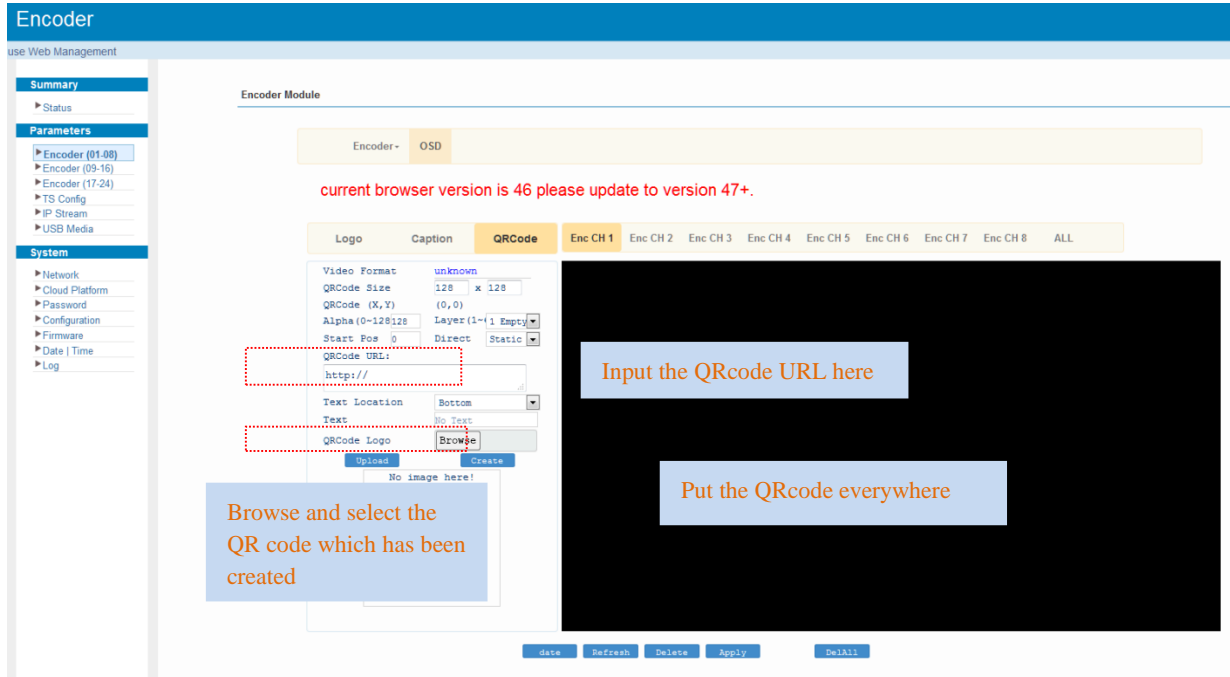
Encoder

use Web Management

Summary

Status

Parameters

Encoder (01-08)
Encoder (09-16)
Encoder (17-24)
TS Config
IP Stream
USB Media

System

Network
Cloud Platform
Password
Configuration
Firmware
Date | Time
Log

Encoder Module

Encoder OSD

current browser version is 46 please update to version 47+.

Logo Caption QRCode

Enc CH 1 Enc CH 2 Enc CH 3 Enc CH 4 Enc CH 5 Enc CH 6 Enc CH 7 Enc CH 8 ALL

Video Format unknown
QRCode Size 128 x 128
QRCode (X,Y) (0,0)
Alpha(0~128 128 Layer(1~ 1 Empty
Start Pos 0 Direct Static
QRCode URL:
http://
Text Location Bottom
Text No Text
QRCode Logo Browse

Upload Create

No image here!

Input the QRcode URL here

Put the QRcode everywhere

Browse and select the QR code which has been created

date Refresh Delete Apply DelAll